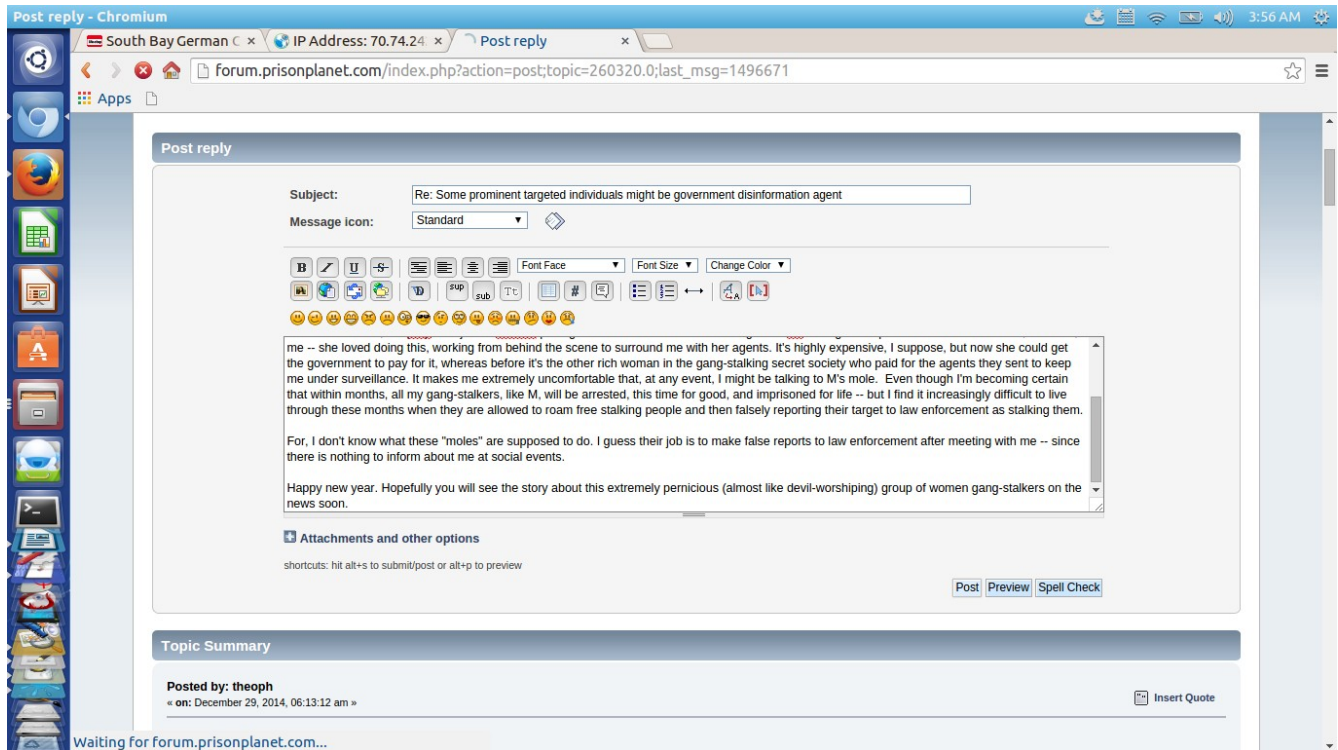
Post reply - Chromium

3:56 AM

South Bay German C ×

IP Address: 70.74.24 ×

Post reply ×

forum.prisonplanet.com/index.php?action=post;topic=260320.0;last_msg=1496671

Apps

Post reply

Subject: Re: Some prominent targeted individuals might be government disinformation agent

Message icon: Standard

Font Face

Font Size

Change Color

sup

sub

me -- she loved doing this, working from behind the scene to surround me with her agents. It's highly expensive, I suppose, but now she could get the government to pay for it, whereas before it's the other rich woman in the gang-stalking secret society who paid for the agents they sent to keep me under surveillance. It makes me extremely uncomfortable that, at any event, I might be talking to M's mole. Even though I'm becoming certain that within months, all my gang-stalkers, like M, will be arrested, this time for good, and imprisoned for life -- but I find it increasingly difficult to live through these months when they are allowed to roam free stalking people and then falsely reporting their target to law enforcement as stalking them.

For, I don't know what these "moles" are supposed to do. I guess their job is to make false reports to law enforcement after meeting with me -- since there is nothing to inform about me at social events.

Happy new year. Hopefully you will see the story about this extremely pernicious (almost like devil-worshiping) group of women gang-stalkers on the news soon.

Attachments and other options

shortcuts: hit alt+s to submit/post or alt+p to preview

Post Preview Spell Check

Topic Summary

Posted by: theoph

« on: December 29, 2014, 06:13:12 am »

Insert Quote

Waiting for forum.prisonplanet.com...